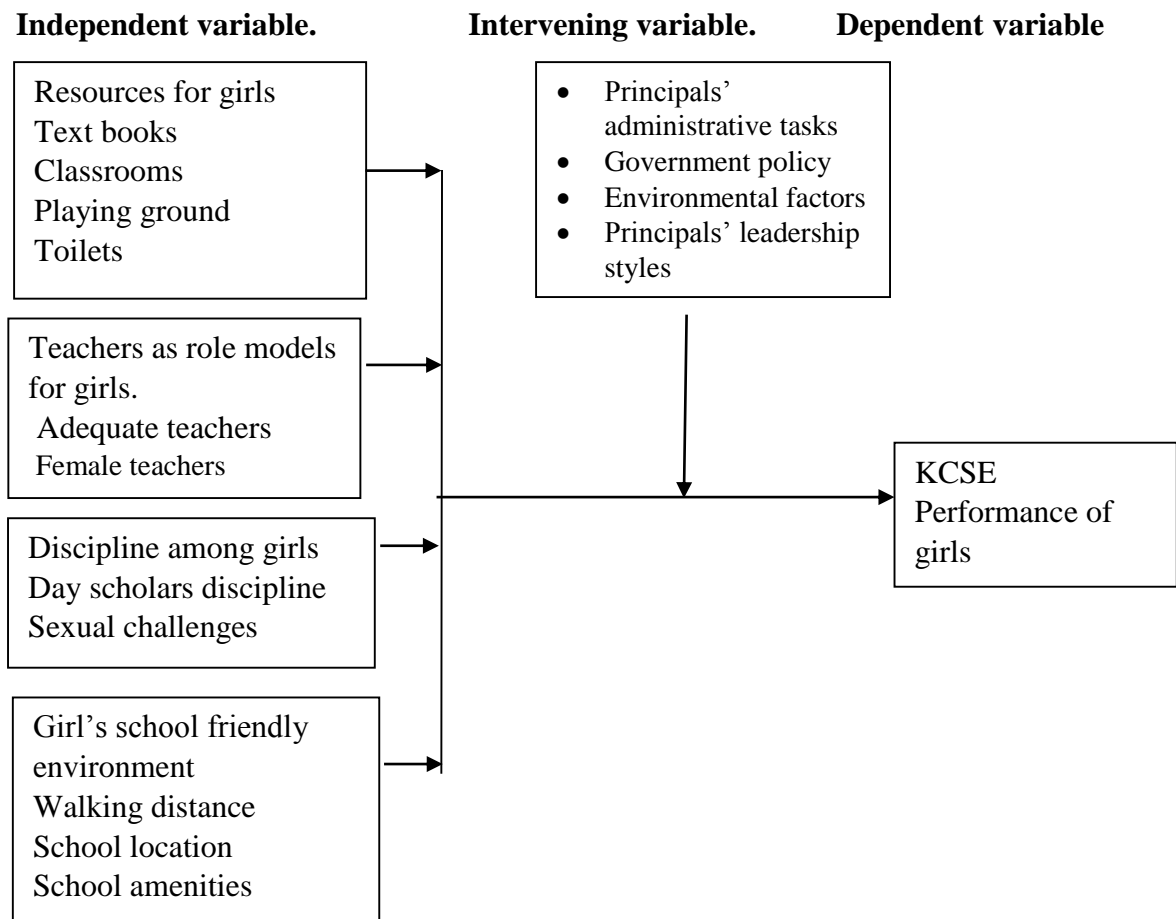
**Independent variable.** **Intervening variable.** **Dependent variable**

Resources for girls
Text books
Classrooms
Playing ground
Toilets

Teachers as role models for girls.
Adequate teachers
Female teachers

Discipline among girls
Day scholars discipline
Sexual challenges

Girl's school friendly environment
Walking distance
School location
School amenities

- Principals' administrative tasks
- Government policy
- Environmental factors
- Principals' leadership styles

KCSE
Performance of girls